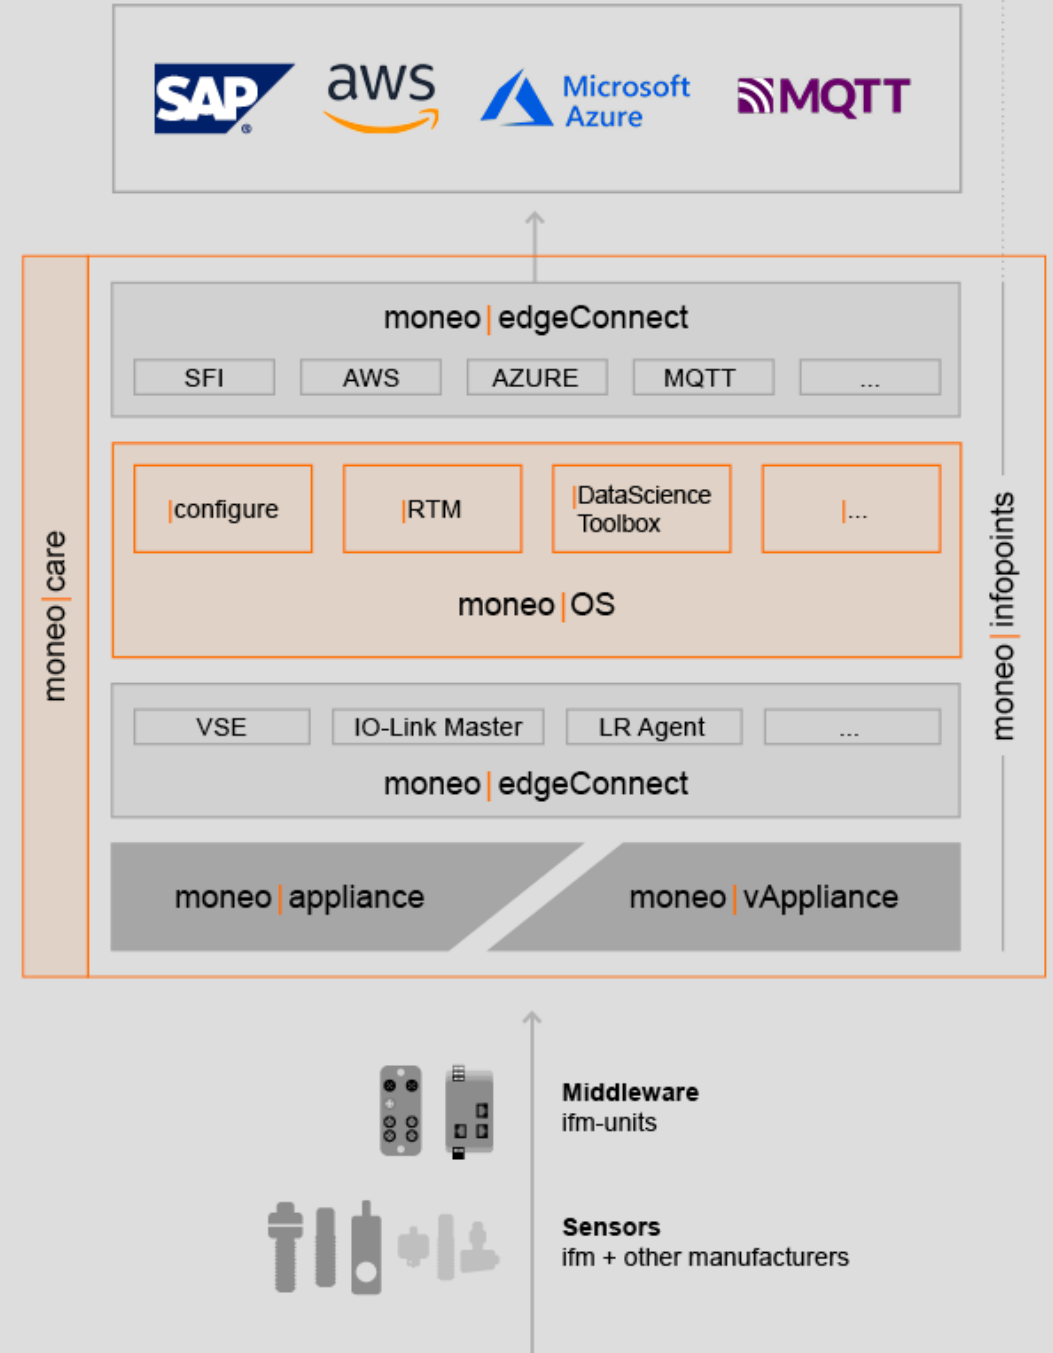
SAP aws Microsoft Azure MQTT

moneo | care

moneo | edgeConnect

SFI AWS AZURE MQTT ...

|configure |RTM |DataScience Toolbox |...

moneo | OS

VSE IO-Link Master LR Agent ...

moneo | edgeConnect

moneo | appliance moneo | vAppliance

moneo | infopoints

Middleware
ifm-units

Sensors
ifm + other manufacturers